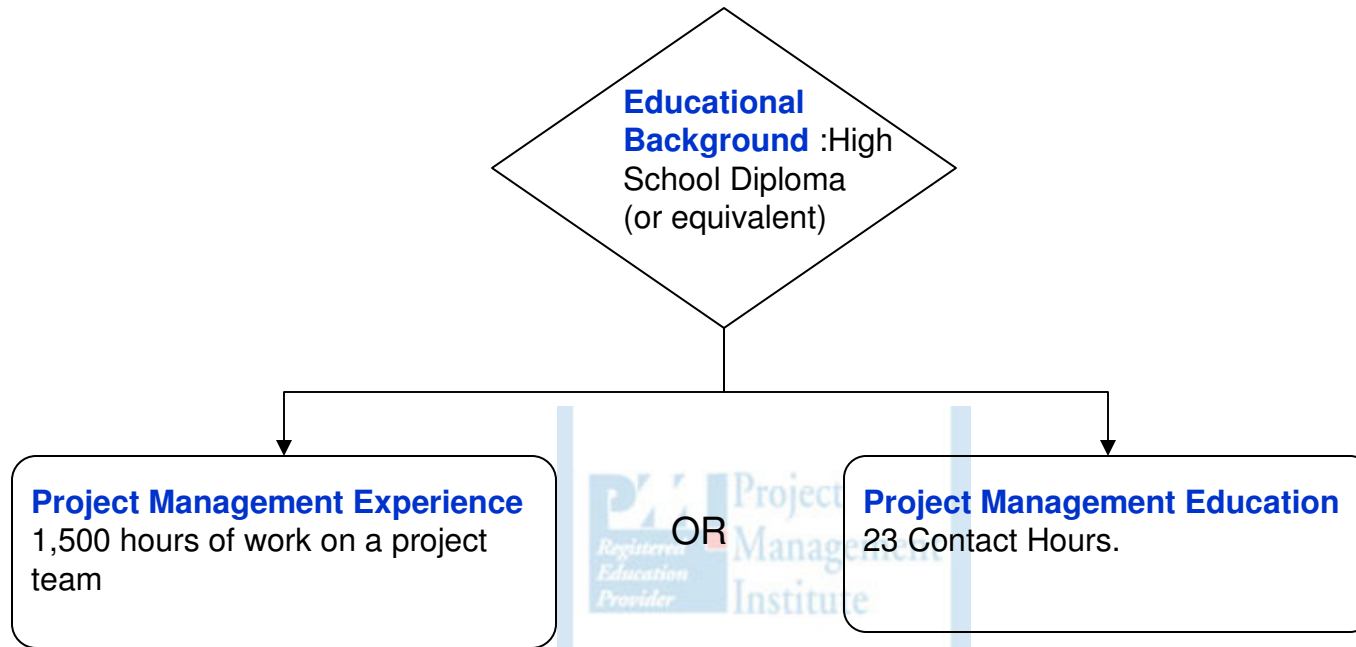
Educational Background :High School Diploma (or equivalent)

Project Management Experience
1,500 hours of work on a project team

OR

Project Management Education
23 Contact Hours.

PMI Registered Education Provider Project Management Institute